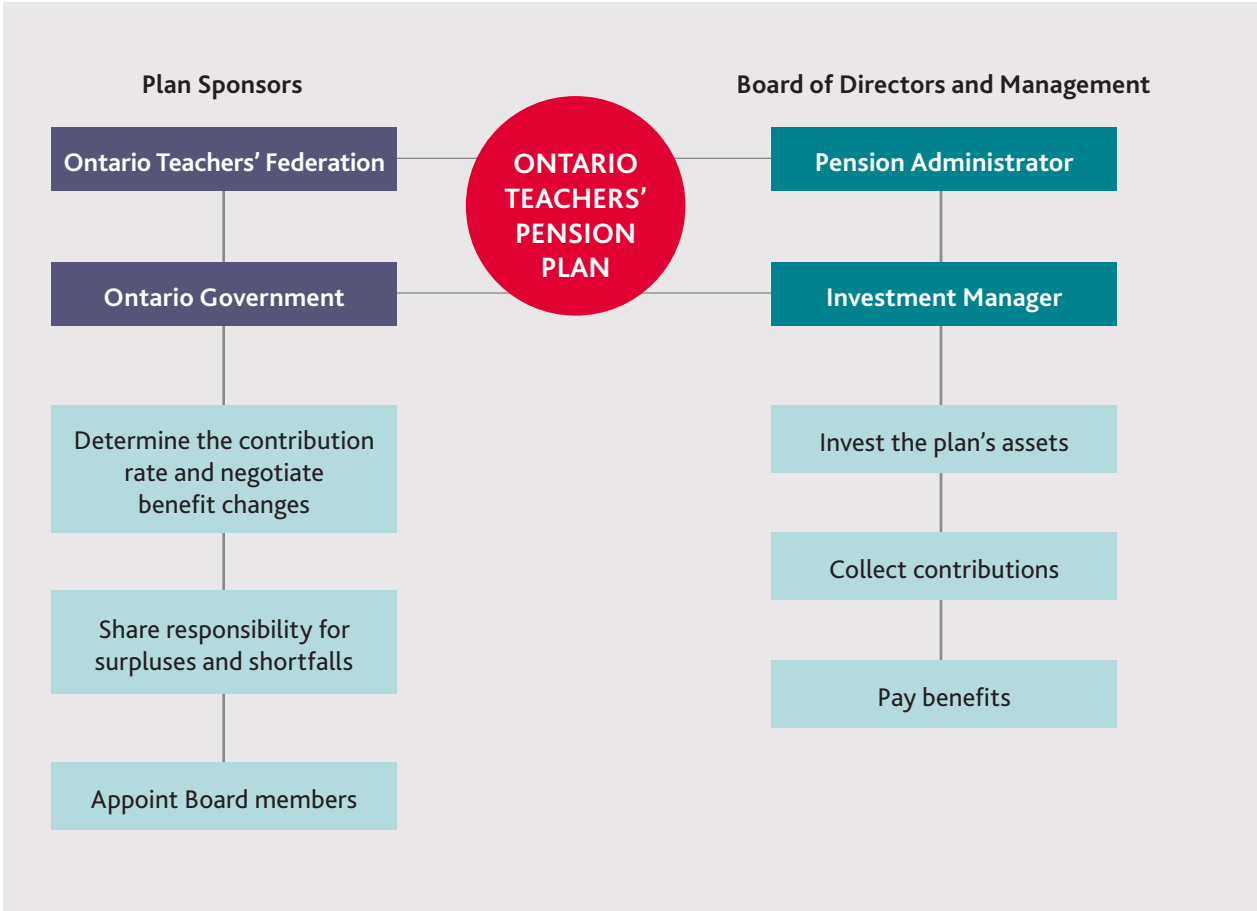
Plan Sponsors

Ontario Teachers' Federation

Ontario Government

Determine the contribution rate and negotiate benefit changes

Share responsibility for surpluses and shortfalls

Appoint Board members

ONTARIO TEACHERS' PENSION PLAN

Board of Directors and Management

Pension Administrator

Investment Manager

Invest the plan's assets

Collect contributions

Pay benefits